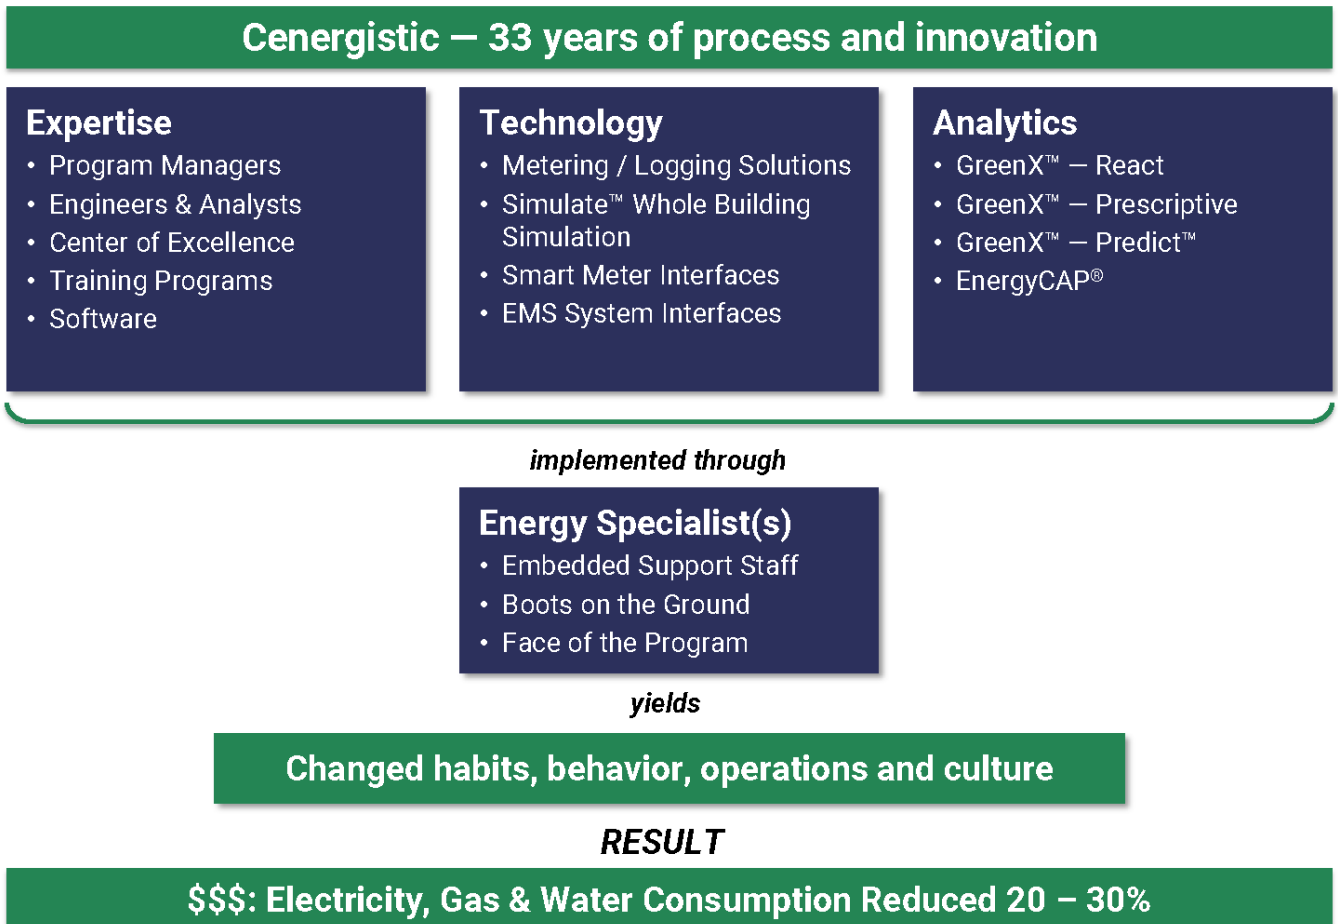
Cenergistic — 33 years of process and innovation

Expertise
• Program Managers
• Engineers & Analysts
• Center of Excellence
• Training Programs
• Software

Technology
• Metering / Logging Solutions
• Simulate™ Whole Building Simulation
• Smart Meter Interfaces
• EMS System Interfaces

Analytics
• GreenX™ — React
• GreenX™ — Prescriptive
• GreenX™ — Predict™
• EnergyCAP®

implemented through

Energy Specialist(s)
• Embedded Support Staff
• Boots on the Ground
• Face of the Program

yields

Changed habits, behavior, operations and culture

RESULT

$$$: Electricity, Gas & Water Consumption Reduced 20 – 30%